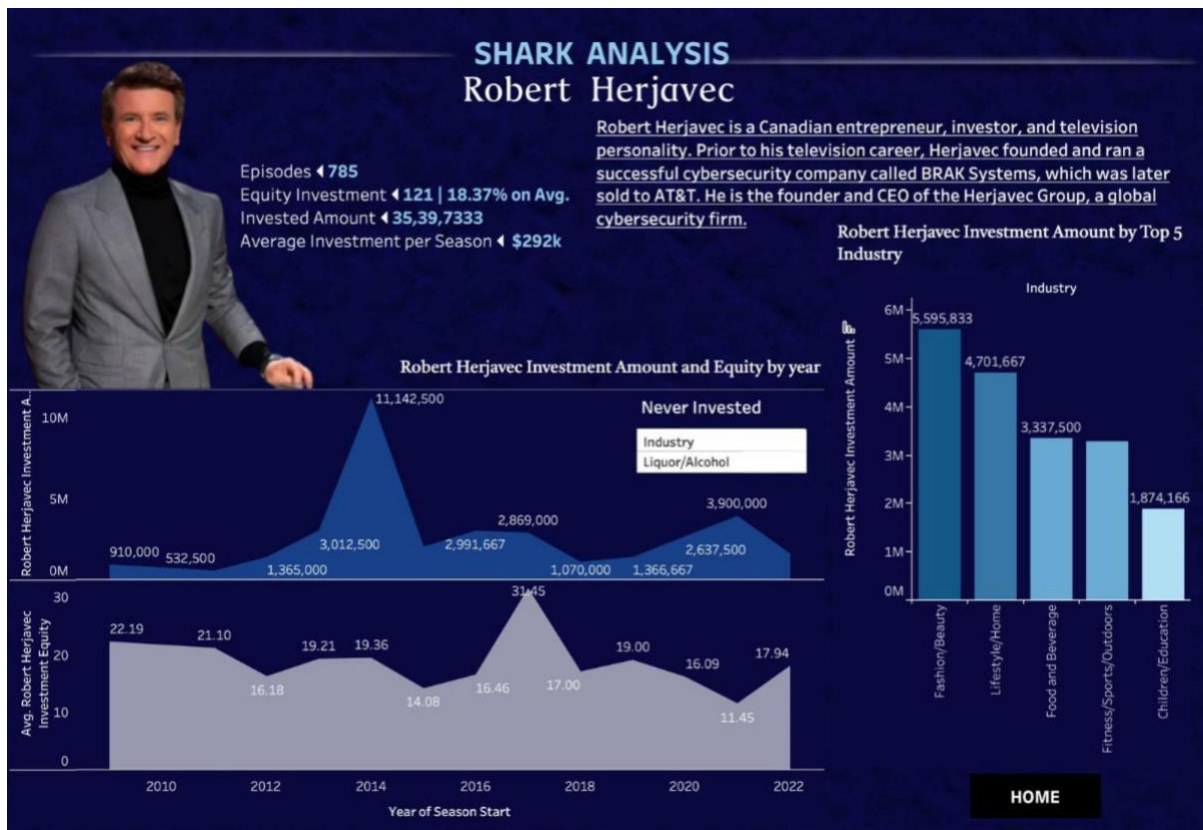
SHARK ANALYSIS
Robert Herjavec

Episodes ◂ 785
Equity Investment ◂ 121 | 18.37% on Avg.
Invested Amount ◂ 35,39,7333
Average Investment per Season ◂ $292k

Robert Herjavec is a Canadian entrepreneur, investor, and television personality. Prior to his television career, Herjavec founded and ran a successful cybersecurity company called BRAK Systems, which was later sold to AT&T. He is the founder and CEO of the Herjavec Group, a global cybersecurity firm.

Robert Herjavec Investment Amount and Equity by year

Never Invested

| Industry |
|---|
| Liquor/Alcohol |

Robert Herjavec Investment A..
10M
5M
0M
910,000 532,500 1,365,000 3,012,500 11,142,500 2,991,667 2,869,000 1,070,000 1,366,667 2,637,500 3,900,000

Avg. Robert Herjavec Investment Equity
30
20
10
0
22.19 21.10 16.18 19.21 19.36 14.08 16.46 31.45 17.00 19.00 16.09 11.45 17.94

2010 2012 2014 2016 2018 2020 2022
Year of Season Start

Robert Herjavec Investment Amount by Top 5 Industry

Industry
Robert Herjavec Investment Amount
6M
5M
4M
3M
2M
1M
0M
5,595,833
4,701,667
3,337,500
1,874,166
Fashion/Beauty
Lifestyle/Home
Food and Beverage
Fitness/Sports/Outdoors
Children/Education

HOME